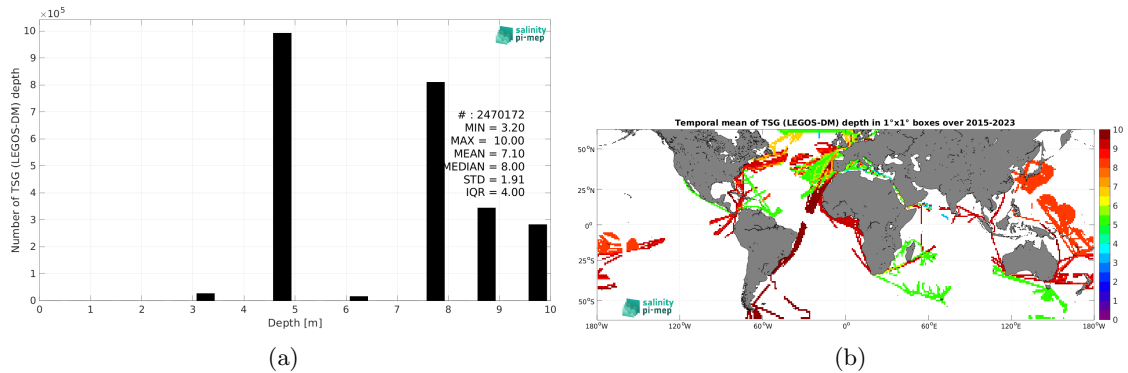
$\times10^5$

salinity pi-mep

Number of TSG (LEGOS-DM) depth

10
9
8
7
6
5
4
3
2
1
0

# : 2470172
MIN = 3.20
MAX = 10.00
MEAN = 7.10
MEDIAN = 8.00
STD = 1.91
IQR = 4.00

0 1 2 3 4 5 6 7 8 9 10

Depth [m]

(a)

Temporal mean of TSG (LEGOS-DM) depth in 1°x1° boxes over 2015-2023

50°N
25°N
0°
25°S
50°S

180°W 120°W 60°W 0° 60°E 120°E 180°W

salinity pi-mep

10
9
8
7
6
5
4
3
2
1
0

(b)